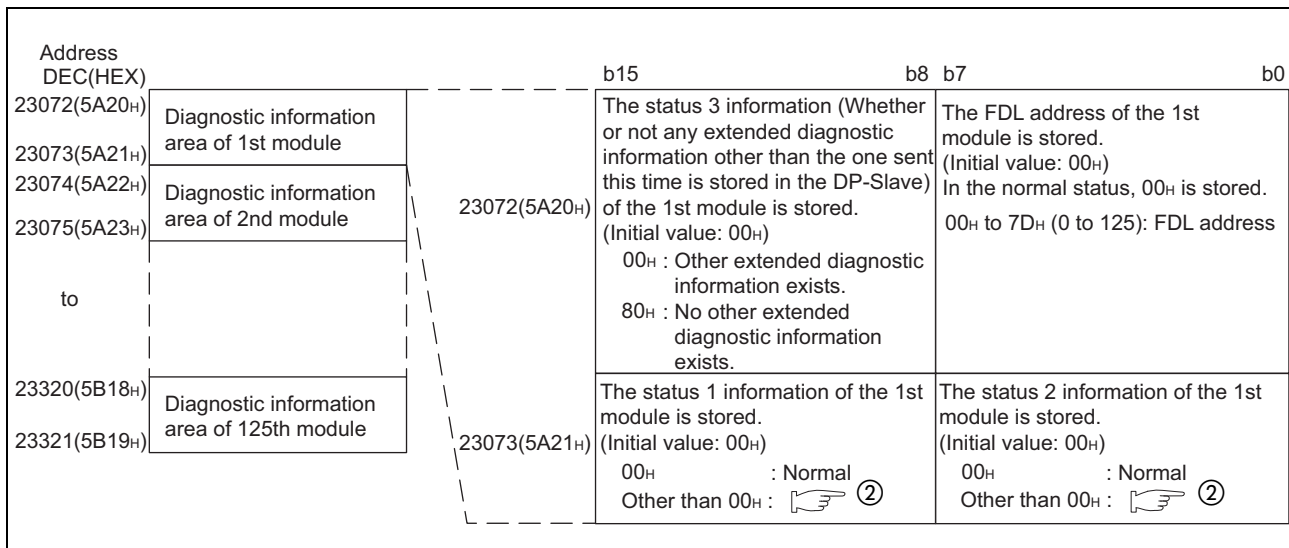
Address
DEC(HEX)

| | |
|---|---|
| 23072(5A20H) 23073(5A21H) | Diagnostic information area of 1st module |
| 23074(5A22H) 23075(5A23H) | Diagnostic information area of 2nd module |
| to | |
| 23320(5B18H) 23321(5B19H) | Diagnostic information area of 125th module |

| | b15 b8 | b7 b0 |
|---|---|---|
| 23072(5A20H) | The status 3 information (Whether or not any extended diagnostic information other than the one sent this time is stored in the DP-Slave) of the 1st module is stored. (Initial value: 00H) 00H : Other extended diagnostic information exists. 80H : No other extended diagnostic information exists. | The FDL address of the 1st module is stored. (Initial value: 00H) In the normal status, 00H is stored. 00H to 7DH (0 to 125): FDL address |
| 23073(5A21H) | The status 1 information of the 1st module is stored. (Initial value: 00H) 00H : Normal Other than 00H : ② | The status 2 information of the 1st module is stored. (Initial value: 00H) 00H : Normal Other than 00H : ② |